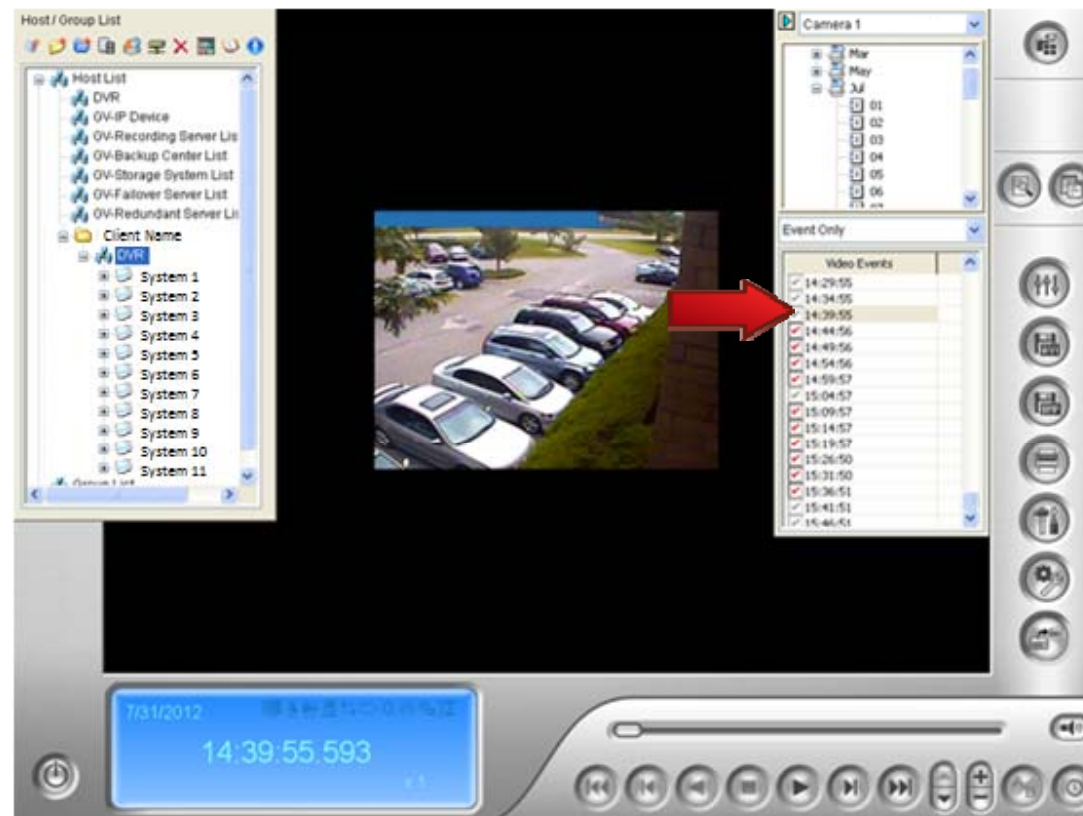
Host / Group List

Host List
DVR
OV-IP Device
OV-Recording Server Lis
OV-Backup Center List
OV-Storage System List
OV-Failover Server List
OV-Redundant Server Li
Client Name
DVR
System 1
System 2
System 3
System 4
System 5
System 6
System 7
System 8
System 9
System 10
System 11
Group List

Camera 1
Mar
May
Jul
01
02
03
04
05
06

Event Only

Video Events
14:29:55
14:34:55
14:39:55
14:44:56
14:49:56
14:54:56
14:59:57
15:04:57
15:09:57
15:14:57
15:19:57
15:26:50
15:31:50
15:36:51
15:41:51
15:46:51

7/31/2012
14:39:55.593
x1